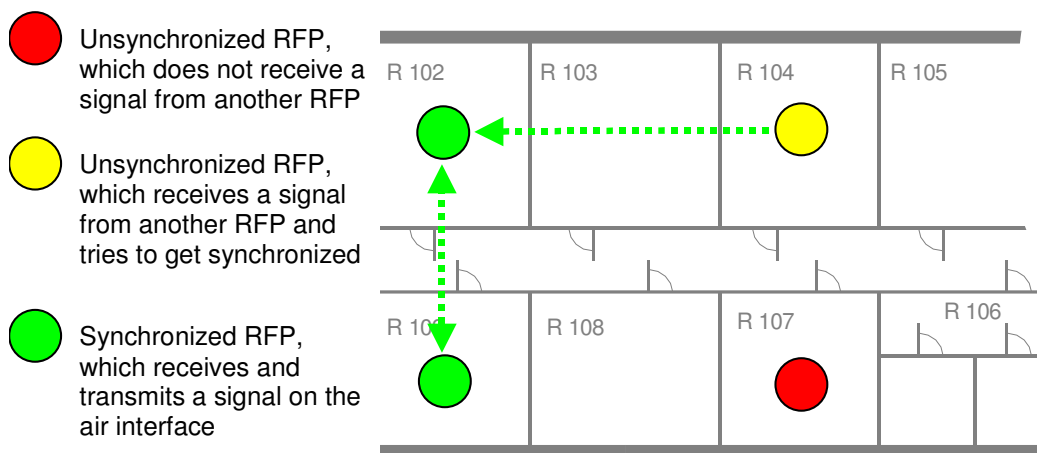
Unsynchronized RFP, which does not receive a signal from another RFP

Unsynchronized RFP, which receives a signal from another RFP and tries to get synchronized

Synchronized RFP, which receives and transmits a signal on the air interface

R 102

R 103

R 104

R 105

R 10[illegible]

R 108

R 107

R 106